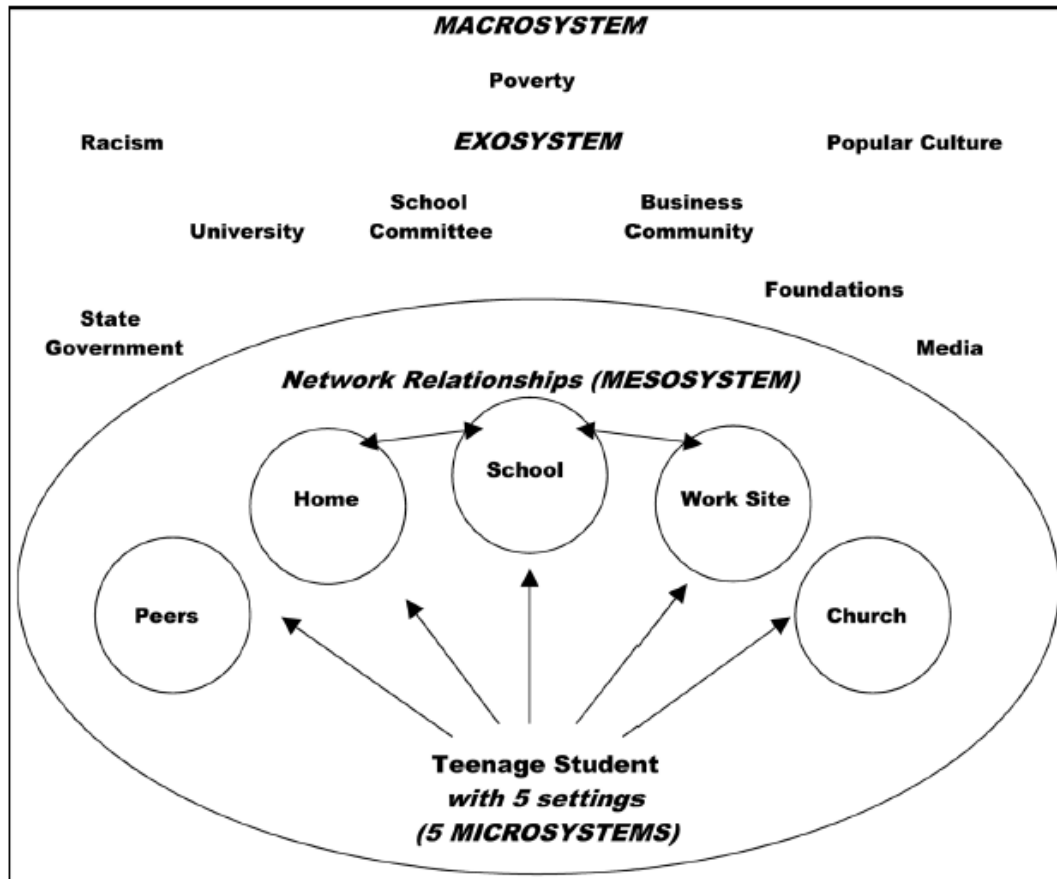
MACROSYSTEM

Poverty

Racism

EXOSYSTEM

Popular Culture

University

School Committee

Business Community

Foundations

State Government

Media

Network Relationships (MESOSYSTEM)

Home

School

Work Site

Peers

Church

Teenage Student
with 5 settings
(5 MICROSYSTEMS)